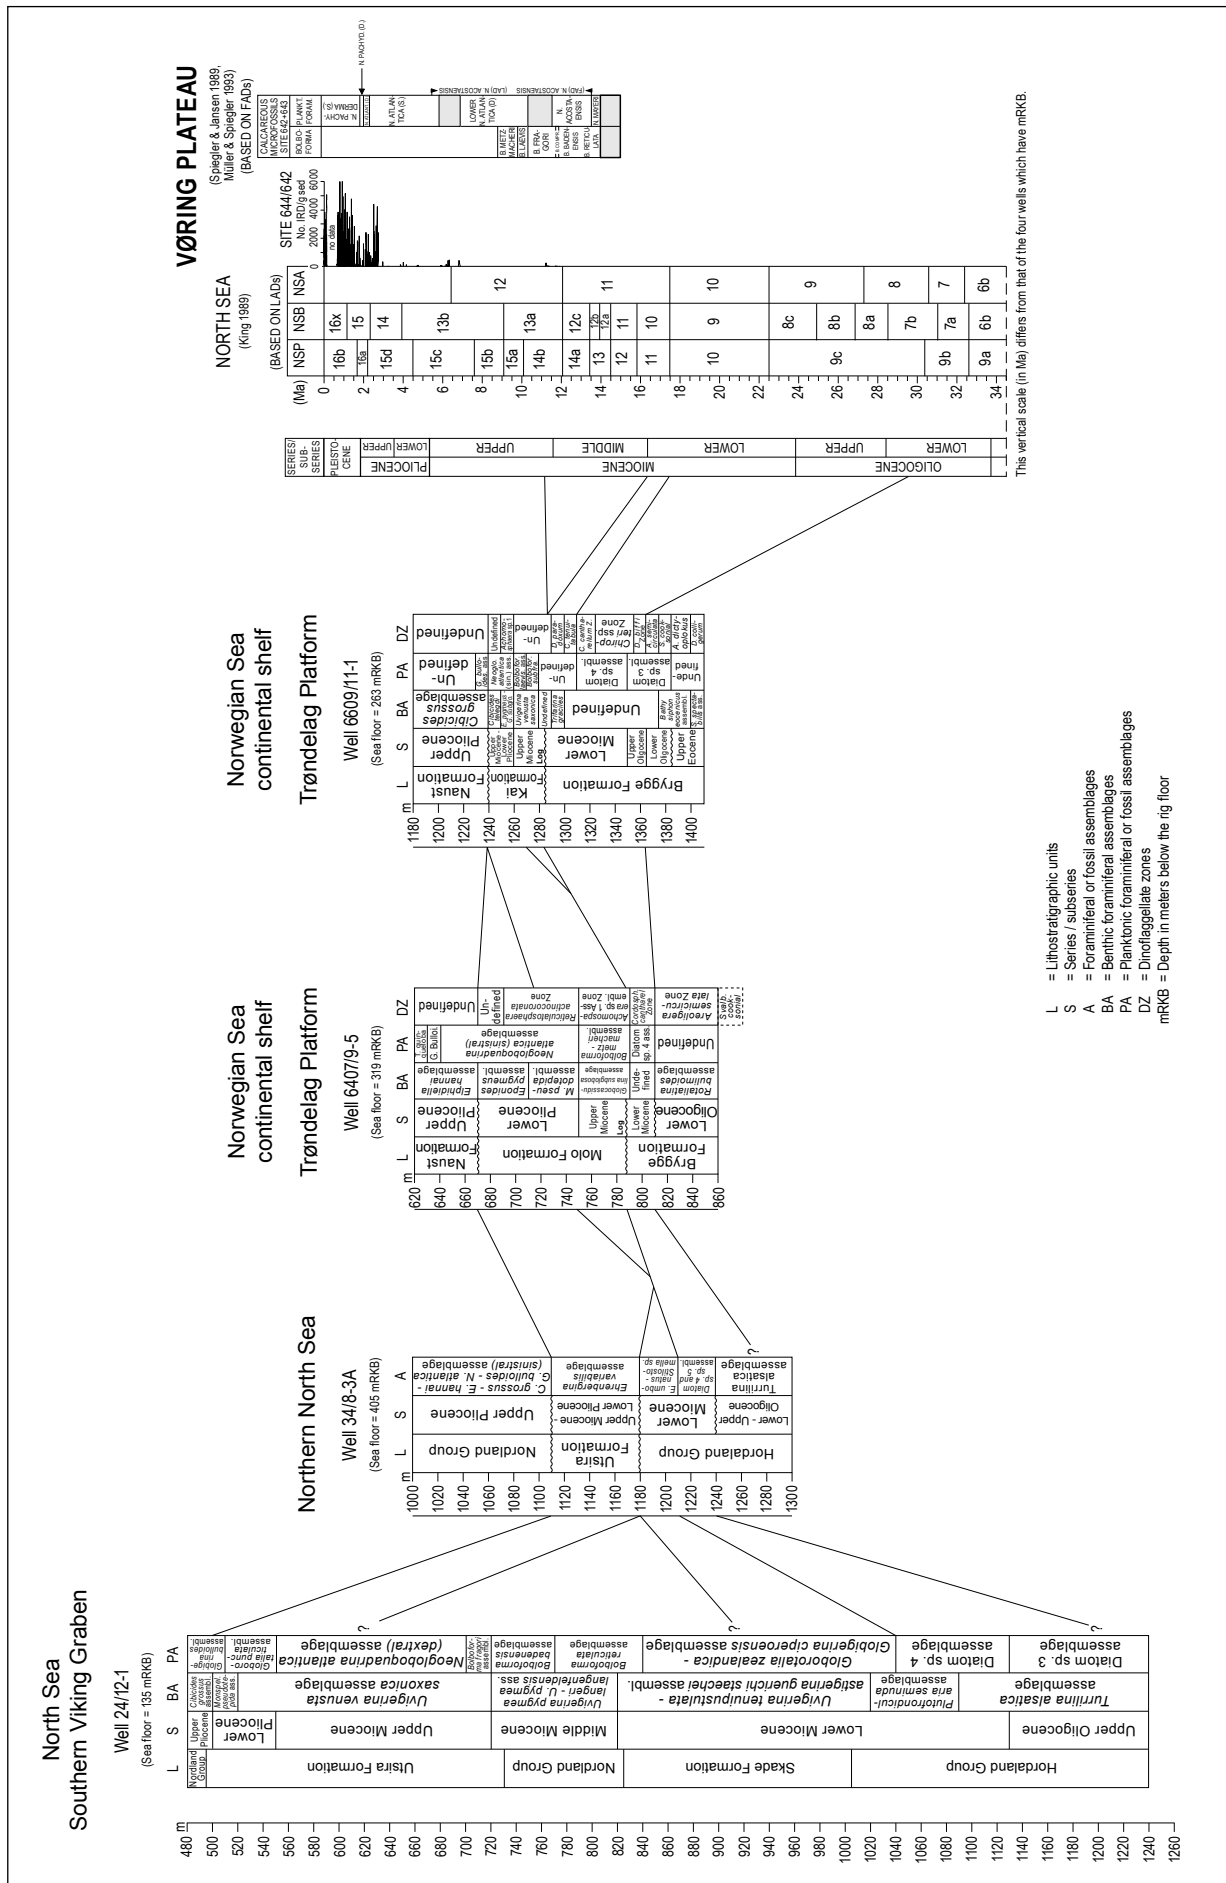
VØRING PLATEAU
(Spiegler & Jansen 1989, Müller & Spiegler 1993) (BASED ON FADs)

NORTH SEA
(King 1989)
(BASED ON LADs)

SITE 644/642
No. IRD/g sed
0 2000 4000 6000
no data

CALCAREOUS MICROFOSSILS SITE 642+643
BOLBOFORMA | PLANKT. FORAM.
N. PACHY. DERMA (S.)
N. PACHYD. (D.)
N. ATLANTICA (S.)
LOWER N. ATLANTICA (D)
B. METZMACHERI
B. LAEVIS
B. FRAGORI
B. BADENENSIS
B. RETICULATA
N. ACOSTAENSIS
(FAD) N. ACOSTAENSIS
(LAD) N. ACOSTAENSIS
N. MAYERI

(Ma) | NSP | NSB | NSA
0–34
NSP: 16b, 16a, 15d, 15c, 15b, 15a, 14b, 14a, 13, 12, 11, 10, 9c, 9b, 9a
NSB: 16x, 15, 14, 13b, 13a, 12c, 12b, 12a, 11, 10, 9, 8c, 8b, 8a, 7b, 7a, 6b
NSA: 12, 11, 10, 9, 8, 7, 6b

SERIES/SUB-SERIES
PLEISTOCENE
PLIOCENE: LOWER, UPPER
MIOCENE: LOWER, MIDDLE, UPPER
OLIGOCENE: LOWER, UPPER

This vertical scale (in Ma) differs from that of the four wells which have mRKB.

Norwegian Sea continental shelf
Trøndelag Platform
Well 6609/11-1
(Sea floor = 263 mRKB)
m | L | S | BA | PA | DZ
1180–1400
Naust Formation | Upper Pliocene | Cibicides grossus assemblage | Un-defined | Undefined
Kai Formation | Upper Miocene - Lower Pliocene; Upper Miocene; Log | Cibicides telegdi; Uvigerina venusta saxonica; Undefined; Trifarina gracilis | G. bulloides ass.; Neogloboquadrina atlantica ass.; Bolboforma metzmacheri; Undefined | Undefined; Achomosphaera andalousiensis sp. 1
Brygge Formation | Lower Miocene; Upper Oligocene; Lower Oligocene; Upper Eocene | Undefined; Bathysiphon eocenicus assembl.; Spiroplectammina ass. | Un-defined; Diatom sp. 4 assembl.; Diatom sp. 3 assembl.; Undefined | Un-defined; C. cantharellum Z.; Chiropteridium ssp Zone; D. biffii; A. diktyoplokus; D. complexum

Norwegian Sea continental shelf
Trøndelag Platform
Well 6407/9-5
(Sea floor = 319 mRKB)
m | L | S | BA | PA | DZ
620–860
Naust Formation | Upper Pliocene | Elphidiella hannai assemblage | G. bulloides; Neogloboquadrina atlantica (sinistral) assemblage | Undefined
Molo Formation | Lower Pliocene | Eponides pygmeus assembl.; M. pseudotepida assembl. | | Un-defined; Reticulatosphaera actinocoronata Zone
Upper Miocene | Globocassidulina subglobosa | Bolboforma metzmacheri assembl. | Achomosphaera sp. 1 Assembl. Zone
Log
Brygge Formation | Lower Miocene; Lower Oligocene | Undefined; Rotaliatina bulimoides assemblage | Diatom sp. 4 ass.; Undefined | Cordosphaeridium cantharellum Zone; Areoligera semicirculata Zone; Svalbardella cooksoniae

Northern North Sea
Well 34/8-3A
(Sea floor = 405 mRKB)
m | L | S | A
1000–1300
Nordland Group | Upper Pliocene | C. grossus - E. hannai - G. bulloides - N. atlantica (sinistral) assemblage
Utsira Formation | Upper Miocene - Lower Pliocene | Ehrenbergina variabilis assemblage
Hordaland Group | Lower Miocene; Lower - Upper Oligocene | E. umbonatus - Stilostomella sp.; Diatom sp. 4 and sp. 5 assembl.; Turrilina alsatica assemblage

North Sea
Southern Viking Graben
Well 24/12-1
(Sea floor = 135 mRKB)
m | L | S | BA | PA
480–1260
Nordland Group; Utsira Formation; Nordland Group; Nordland Group; Skade Formation; Hordaland Group
Upper Pliocene; Lower Pliocene; Upper Miocene; Middle Miocene; Lower Miocene; Upper Oligocene
Cibicides grossus assembl.; Monspeliensina pseudotepida ass.; Uvigerina venusta saxonica assemblage; Uvigerina pygmea langeri - U. pygmea langenfeldensis ass.; Uvigerina tenuipustulata - astigerina guerichi staeschei assembl.; Plutofondicularia seminuda assemblage; Turrilina alsatica assemblage
Globigerina bulloides; Globorotalia puncticulata assembl.; Neogloboquadrina atlantica (dextral) assemblage; Bolboforma fragori assembl.; Bolboforma badenensis assemblage; Bolboforma reticulata assemblage; Globorotalia zealandica - Globigerina ciperoensis assemblage; Diatom sp. 4 assemblage; Diatom sp. 3 assemblage

L = Lithostratigraphic units
S = Series / subseries
A = Foraminiferal or fossil assemblages
BA = Benthic foraminiferal assemblages
PA = Planktonic foraminiferal or fossil assemblages
DZ = Dinoflaggellate zones
mRKB = Depth in meters below the rig floor